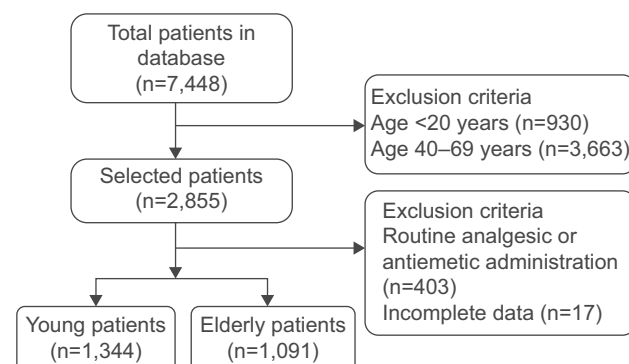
Total patients in database (n=7,448)

Exclusion criteria
Age <20 years (n=930)
Age 40–69 years (n=3,663)

Selected patients (n=2,855)

Exclusion criteria
Routine analgesic or antiemetic administration (n=403)
Incomplete data (n=17)

Young patients (n=1,344)

Elderly patients (n=1,091)